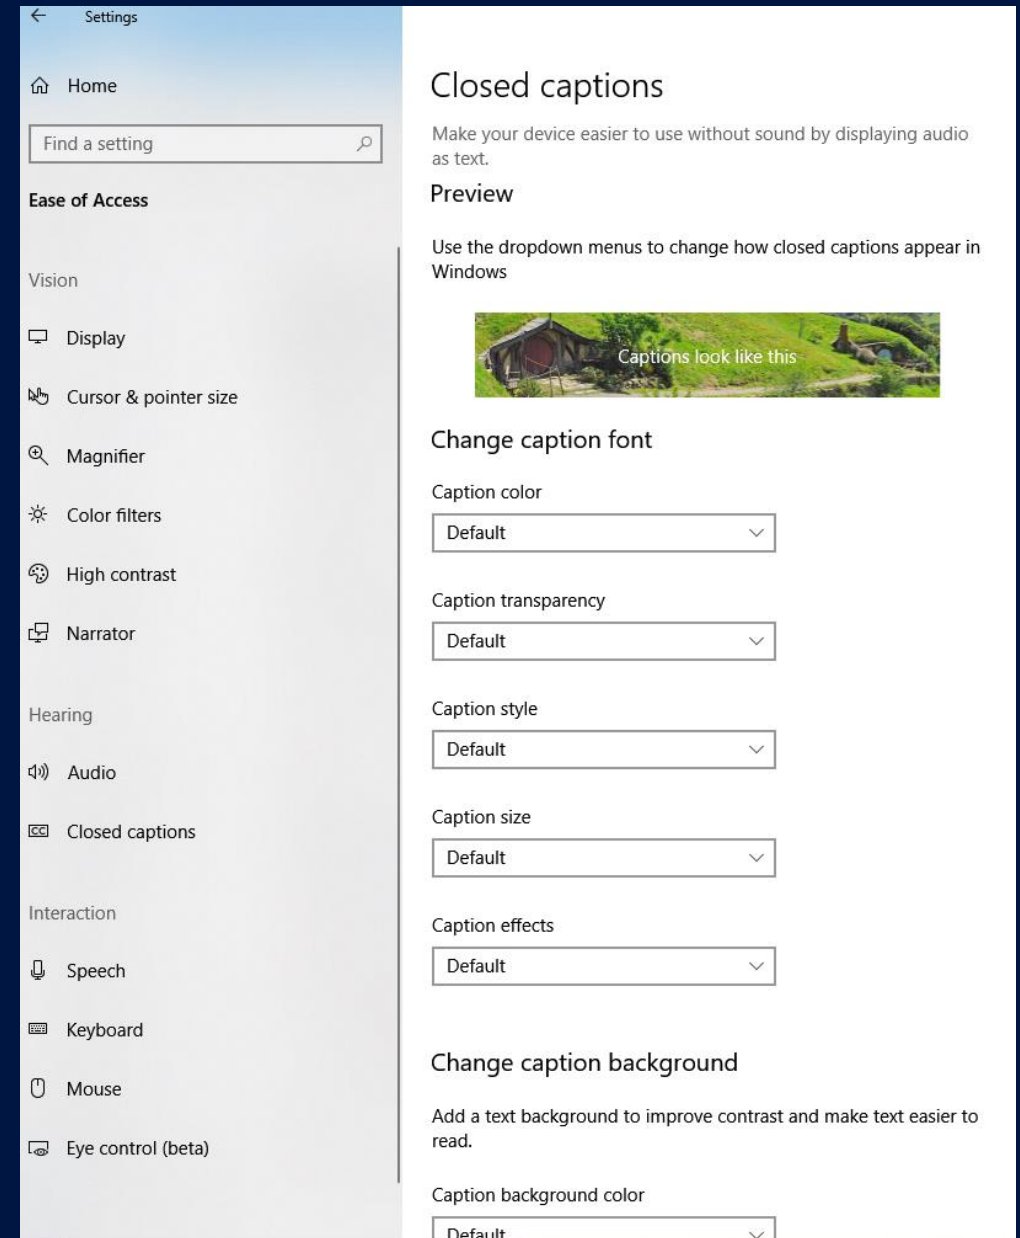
Settings

Home

Find a setting

Ease of Access

Vision

Display

Cursor & pointer size

Magnifier

Color filters

High contrast

Narrator

Hearing

Audio

Closed captions

Interaction

Speech

Keyboard

Mouse

Eye control (beta)

Closed captions

Make your device easier to use without sound by displaying audio as text.

Preview

Use the dropdown menus to change how closed captions appear in Windows

Captions look like this

Change caption font

Caption color

Default

Caption transparency

Default

Caption style

Default

Caption size

Default

Caption effects

Default

Change caption background

Add a text background to improve contrast and make text easier to read.

Caption background color

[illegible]